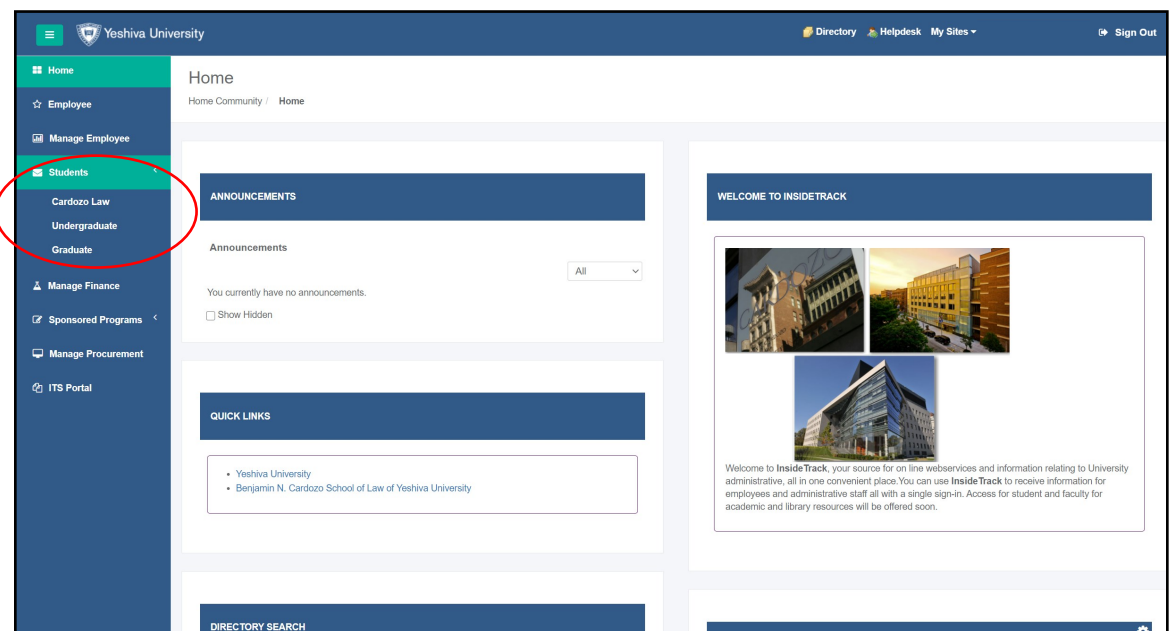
Yeshiva University

Directory Helpdesk My Sites

Sign Out

Home
Employee
Manage Employee
Students
Cardozo Law
Undergraduate
Graduate
Manage Finance
Sponsored Programs
Manage Procurement
ITS Portal

Home

Home Community / Home

ANNOUNCEMENTS

Announcements

All

You currently have no announcements.

Show Hidden

QUICK LINKS

- Yeshiva University
- Benjamin N. Cardozo School of Law of Yeshiva University

DIRECTORY SEARCH

WELCOME TO INSIDETRACK

Welcome to InsideTrack, your source for on line webservices and information relating to University administrative, all in one convenient place.You can use InsideTrack to receive information for employees and administrative staff all with a single sign-in. Access for student and faculty for academic and library resources will be offered soon.